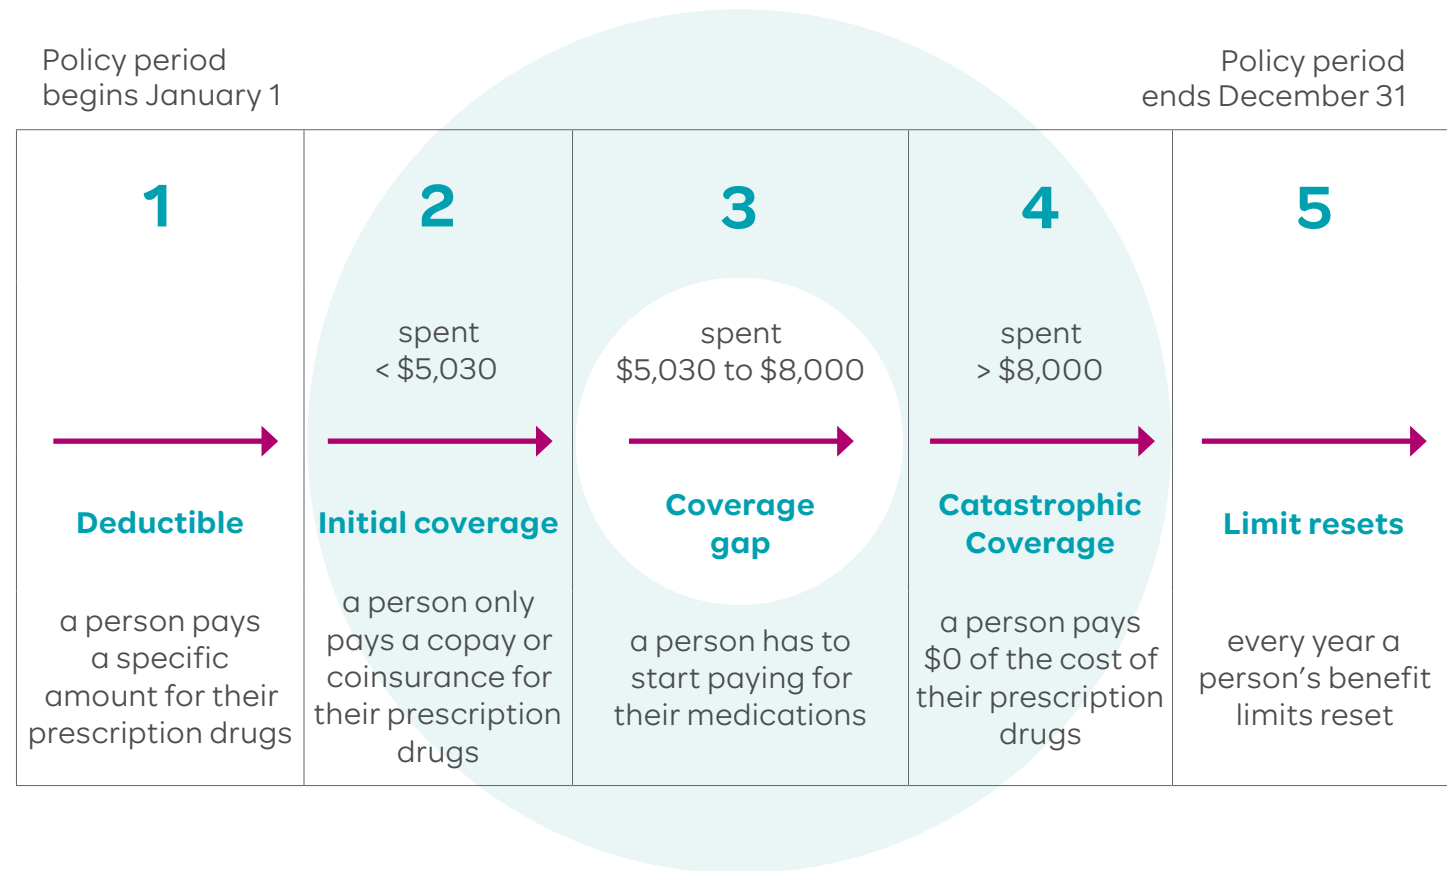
Policy period begins January 1

Policy period ends December 31

| 1 | 2 | 3 | 4 | 5 |
|---|---|---|---|---|
| | spent < \$5,030 | spent \$5,030 to \$8,000 | spent > \$8,000 | |
| Deductible | Initial coverage | Coverage gap | Catastrophic Coverage | Limit resets |
| a person pays a specific amount for their prescription drugs | a person only pays a copay or coinsurance for their prescription drugs | a person has to start paying for their medications | a person pays \$0 of the cost of their prescription drugs | every year a person's benefit limits reset |